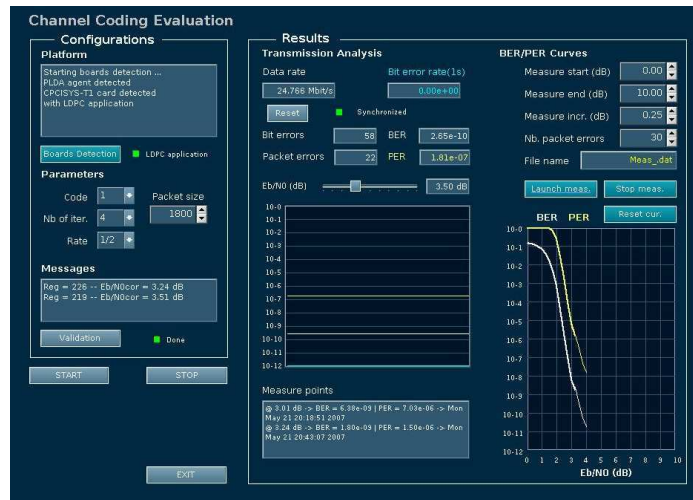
Channel Coding Evaluation

Configurations

Platform

Starting boards detection ...
PLDA agent detected
CPCISYS-T1 card detected
with LDPC application

Boards Detection
LDPC application

Parameters

Code 1
Packet size
Nb of iter. 4
1800
Rate 1/2

Messages

Reg = 226 -- Eb/N0cor = 3.24 dB
Reg = 219 -- Eb/N0cor = 3.51 dB

Validation
Done

START
STOP

EXIT

Results

Transmission Analysis

Data rate
Bit error rate(1s)
24.766 Mbit/s
0.00e+00
Reset
Synchronized
Bit errors 58 BER 2.65e-10
Packet errors 22 PER 1.81e-07

Eb/N0 (dB) 3.50 dB

10-0
10-1
10-2
10-3
10-4
10-5
10-6
10-7
10-8
10-9
10-10
10-11
10-12

Measure points

@ 3.01 dB -> BER = 6.38e-09 | PER = 7.03e-06 -> Mon May 21 20:18:51 2007
@ 3.24 dB -> BER = 1.80e-09 | PER = 1.50e-06 -> Mon May 21 20:43:07 2007

BER/PER Curves

Measure start (dB) 0.00
Measure end (dB) 10.00
Measure incr. (dB) 0.25
Nb. packet errors 30
File name Meas_dat

Launch meas.
Stop meas.
Reset cur.

BER PER

10-0
10-1
10-2
10-3
10-4
10-5
10-6
10-7
10-8
10-9
10-10
10-11
10-12
0 1 2 3 4 5 6 7 8 9 10
Eb/N0 (dB)